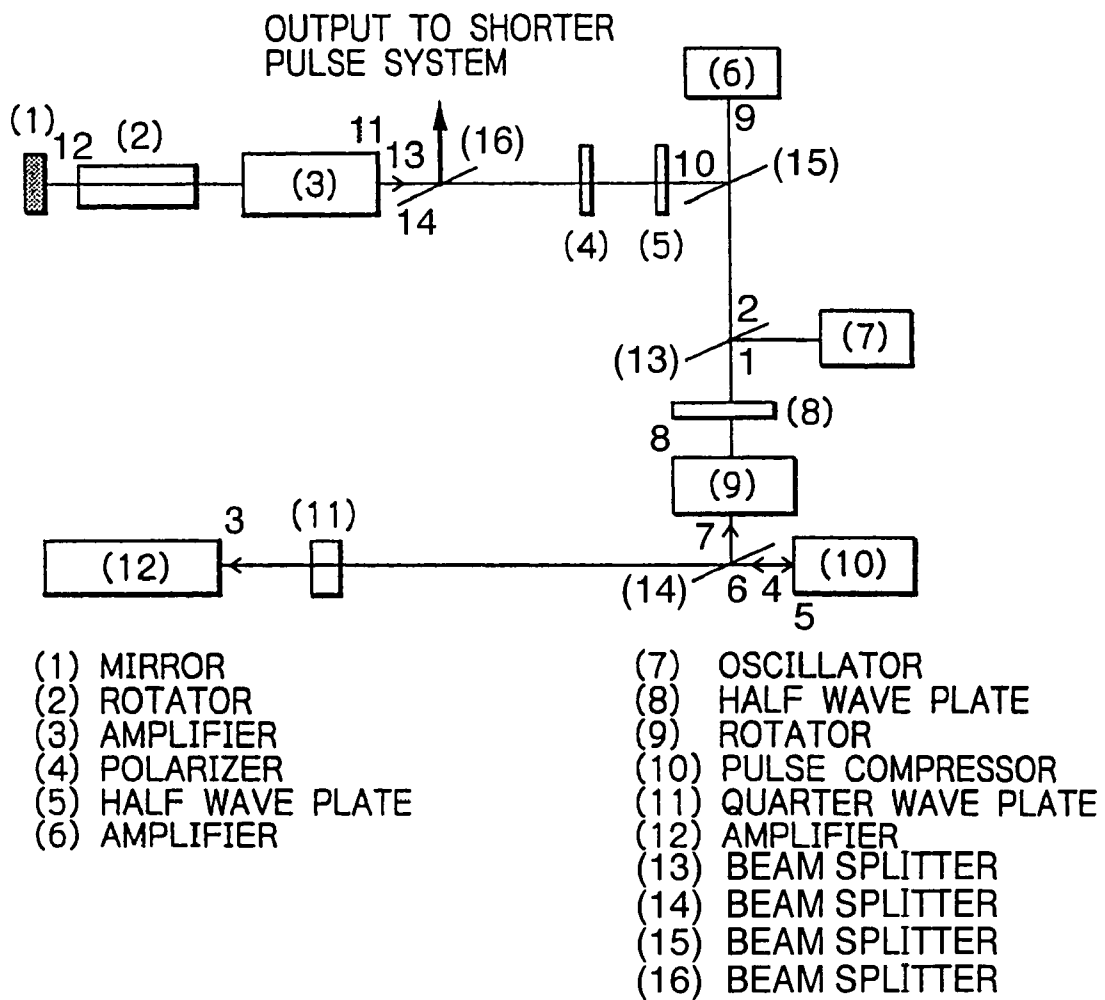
OUTPUT TO SHORTER PULSE SYSTEM

(6)
9
(1) 12 (2)
11
13 (16)
(3)
10 (15)
14
(4) (5)
2
(7)
(13)
1
(8)
8
(9)
3 (11)
7
(12)
(10)
(14) 6 4
5

(1) MIRROR
(2) ROTATOR
(3) AMPLIFIER
(4) POLARIZER
(5) HALF WAVE PLATE
(6) AMPLIFIER

(7) OSCILLATOR
(8) HALF WAVE PLATE
(9) ROTATOR
(10) PULSE COMPRESSOR
(11) QUARTER WAVE PLATE
(12) AMPLIFIER
(13) BEAM SPLITTER
(14) BEAM SPLITTER
(15) BEAM SPLITTER
(16) BEAM SPLITTER